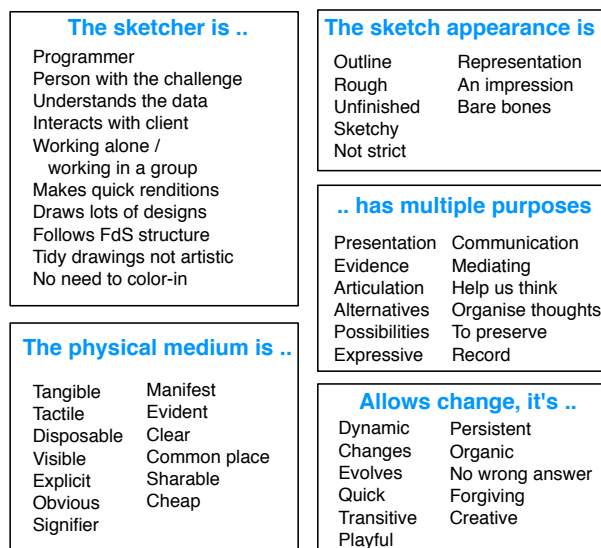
The sketcher is ..

Programmer
Person with the challenge
Understands the data
Interacts with client
Working alone / working in a group
Makes quick renditions
Draws lots of designs
Follows FdS structure
Tidy drawings not artistic
No need to color-in

The physical medium is ..

Tangible
Tactile
Disposable
Visible
Explicit
Obvious
Signifier

Manifest
Evident
Clear
Common place
Sharable
Cheap

The sketch appearance is

Outline
Rough
Unfinished
Sketchy
Not strict

Representation
An impression
Bare bones

.. has multiple purposes

Presentation
Evidence
Articulation
Alternatives
Possibilities
Expressive

Communication
Mediating
Help us think
Organise thoughts
To preserve
Record

Allows change, it's ..

Dynamic
Changes
Evolves
Quick
Transitive
Playful

Persistent
Organic
No wrong answer
Forgiving
Creative